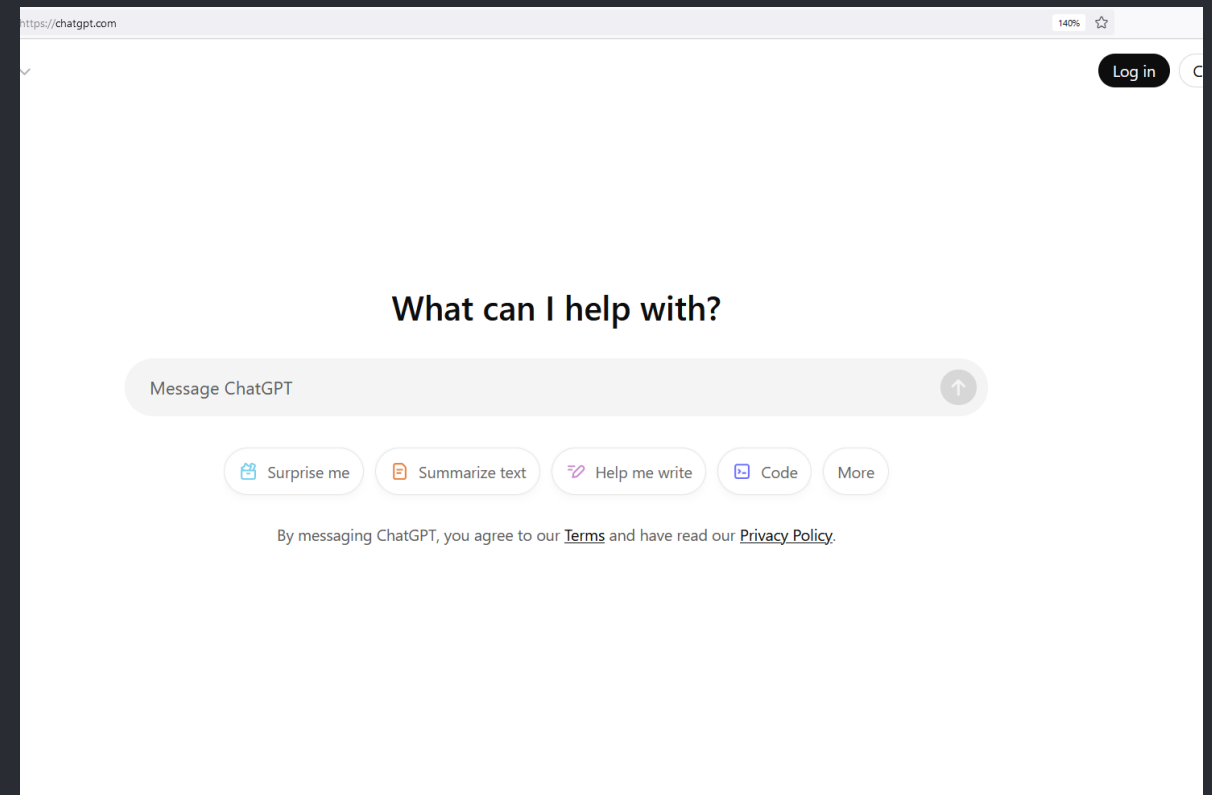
https://chatgpt.com

140%

Log in

C

What can I help with?

Message ChatGPT

Surprise me

Summarize text

Help me write

Code

More

By messaging ChatGPT, you agree to our Terms and have read our Privacy Policy.